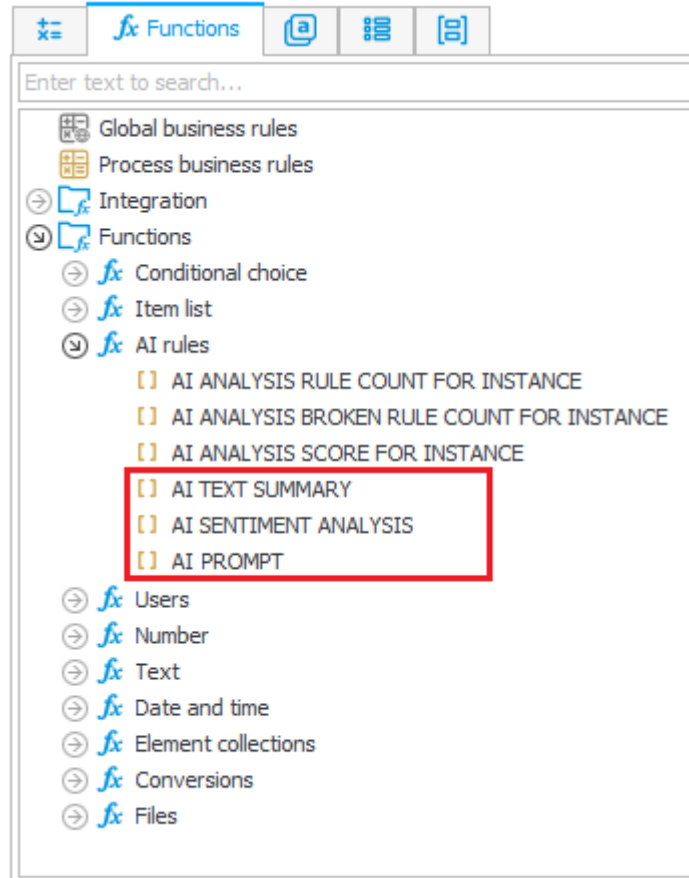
fx Functions

Enter text to search...

Global business rules
Process business rules
Integration
Functions
fx Conditional choice
fx Item list
fx AI rules
AI ANALYSIS RULE COUNT FOR INSTANCE
AI ANALYSIS BROKEN RULE COUNT FOR INSTANCE
AI ANALYSIS SCORE FOR INSTANCE
AI TEXT SUMMARY
AI SENTIMENT ANALYSIS
AI PROMPT
fx Users
fx Number
fx Text
fx Date and time
fx Element collections
fx Conversions
fx Files